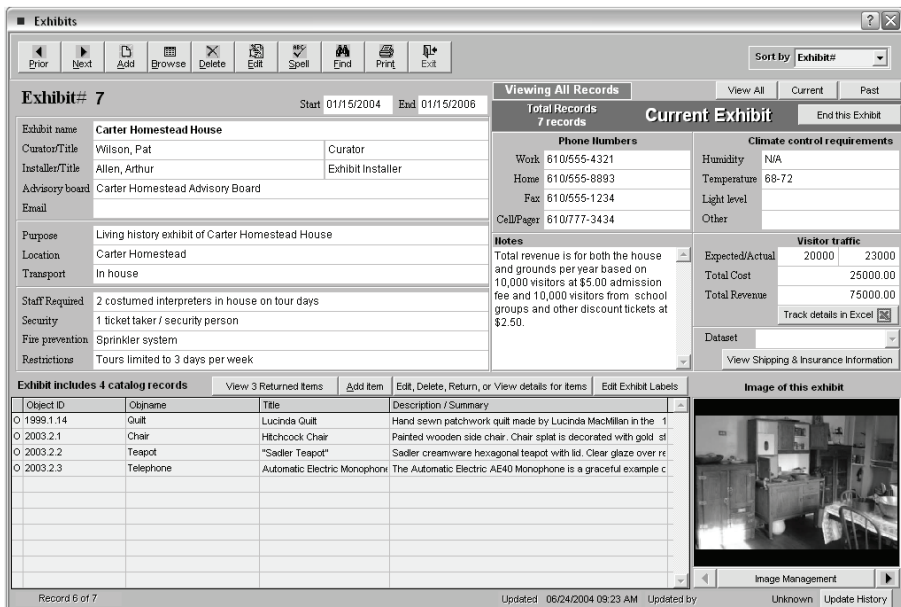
Exhibits

Prior Next Add Browse Delete Edit Spell Find Print Exit

Sort by Exhibit#

Exhibit# 7

Start 01/15/2004 End 01/15/2006

Viewing All Records

View All Current Past

Total Records 7 records

Current Exhibit

End this Exhibit

| | | |
|---|---|---|
| Exhibit name | Carter Homestead House | |
| Curator/Title | Wilson, Pat | Curator |
| Installer/Title | Allen, Arthur | Exhibit Installer |
| Advisory board | Carter Homestead Advisory Board | |
| Email | | |

| | |
|---|---|
| Purpose | Living history exhibit of Carter Homestead House |
| Location | Carter Homestead |
| Transport | In house |

| | |
|---|---|
| Staff Required | 2 costumed interpreters in house on tour days |
| Security | 1 ticket taker / security person |
| Fire prevention | Sprinkler system |
| Restrictions | Tours limited to 3 days per week |

Phone Numbers

| | |
|---|---|
| Work | 610/555-4321 |
| Home | 610/555-8893 |
| Fax | 610/555-1234 |
| Cell/Pager | 610/777-3434 |

Climate control requirements

| | |
|---|---|
| Humidity | N/A |
| Temperature | 68-72 |
| Light level | |
| Other | |

Notes

Total revenue is for both the house and grounds per year based on 10,000 visitors at $5.00 admission fee and 10,000 visitors from school groups and other discount tickets at $2.50.

Visitor traffic

| | | |
|---|---|---|
| Expected/Actual | 20000 | 23000 |
| Total Cost | | 25000.00 |
| Total Revenue | | 75000.00 |

Track details in Excel

Dataset

View Shipping & Insurance Information

Exhibit includes 4 catalog records

View 3 Returned Items Add item Edit, Delete, Return, or View details for items Edit Exhibit Labels

Image of this exhibit

| | Object ID | Objname | Title | Description / Summary |
|---|---|---|---|---|
| O | 1999.1.14 | Quilt | Lucinda Quilt | Hand sewn patchwork quilt made by Lucinda MacMillan in the 1 |
| O | 2003.2.1 | Chair | Hitchcock Chair | Painted wooden side chair. Chair splat is decorated with gold st |
| O | 2003.2.2 | Teapot | "Sadler Teapot" | Sadler creamware hexagonal teapot with lid. Clear glaze over re |
| O | 2003.2.3 | Telephone | Automatic Electric Monophone | The Automatic Electric AE40 Monophone is a graceful example c |

Image Management

Record 6 of 7

Updated 06/24/2004 09:23 AM Updated by Unknown Update History